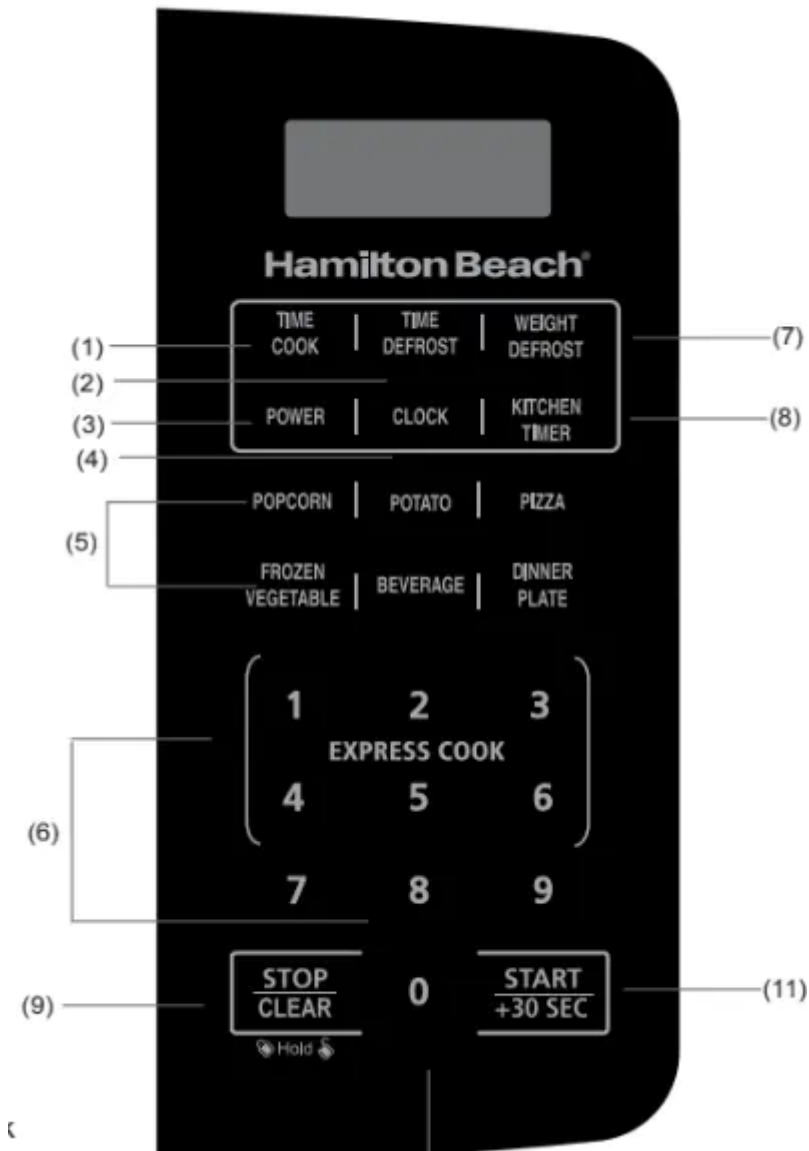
Hamilton Beach®

(1) TIME COOK
TIME DEFROST
WEIGHT DEFROST (7)
(2)
(3) POWER
CLOCK
KITCHEN TIMER (8)
(4)

(5)
POPCORN
POTATO
PIZZA
FROZEN VEGETABLE
BEVERAGE
DINNER PLATE

(6)
1
2
3
EXPRESS COOK
4
5
6
7
8
9

(9) STOP CLEAR
Hold
0
START +30 SEC (11)